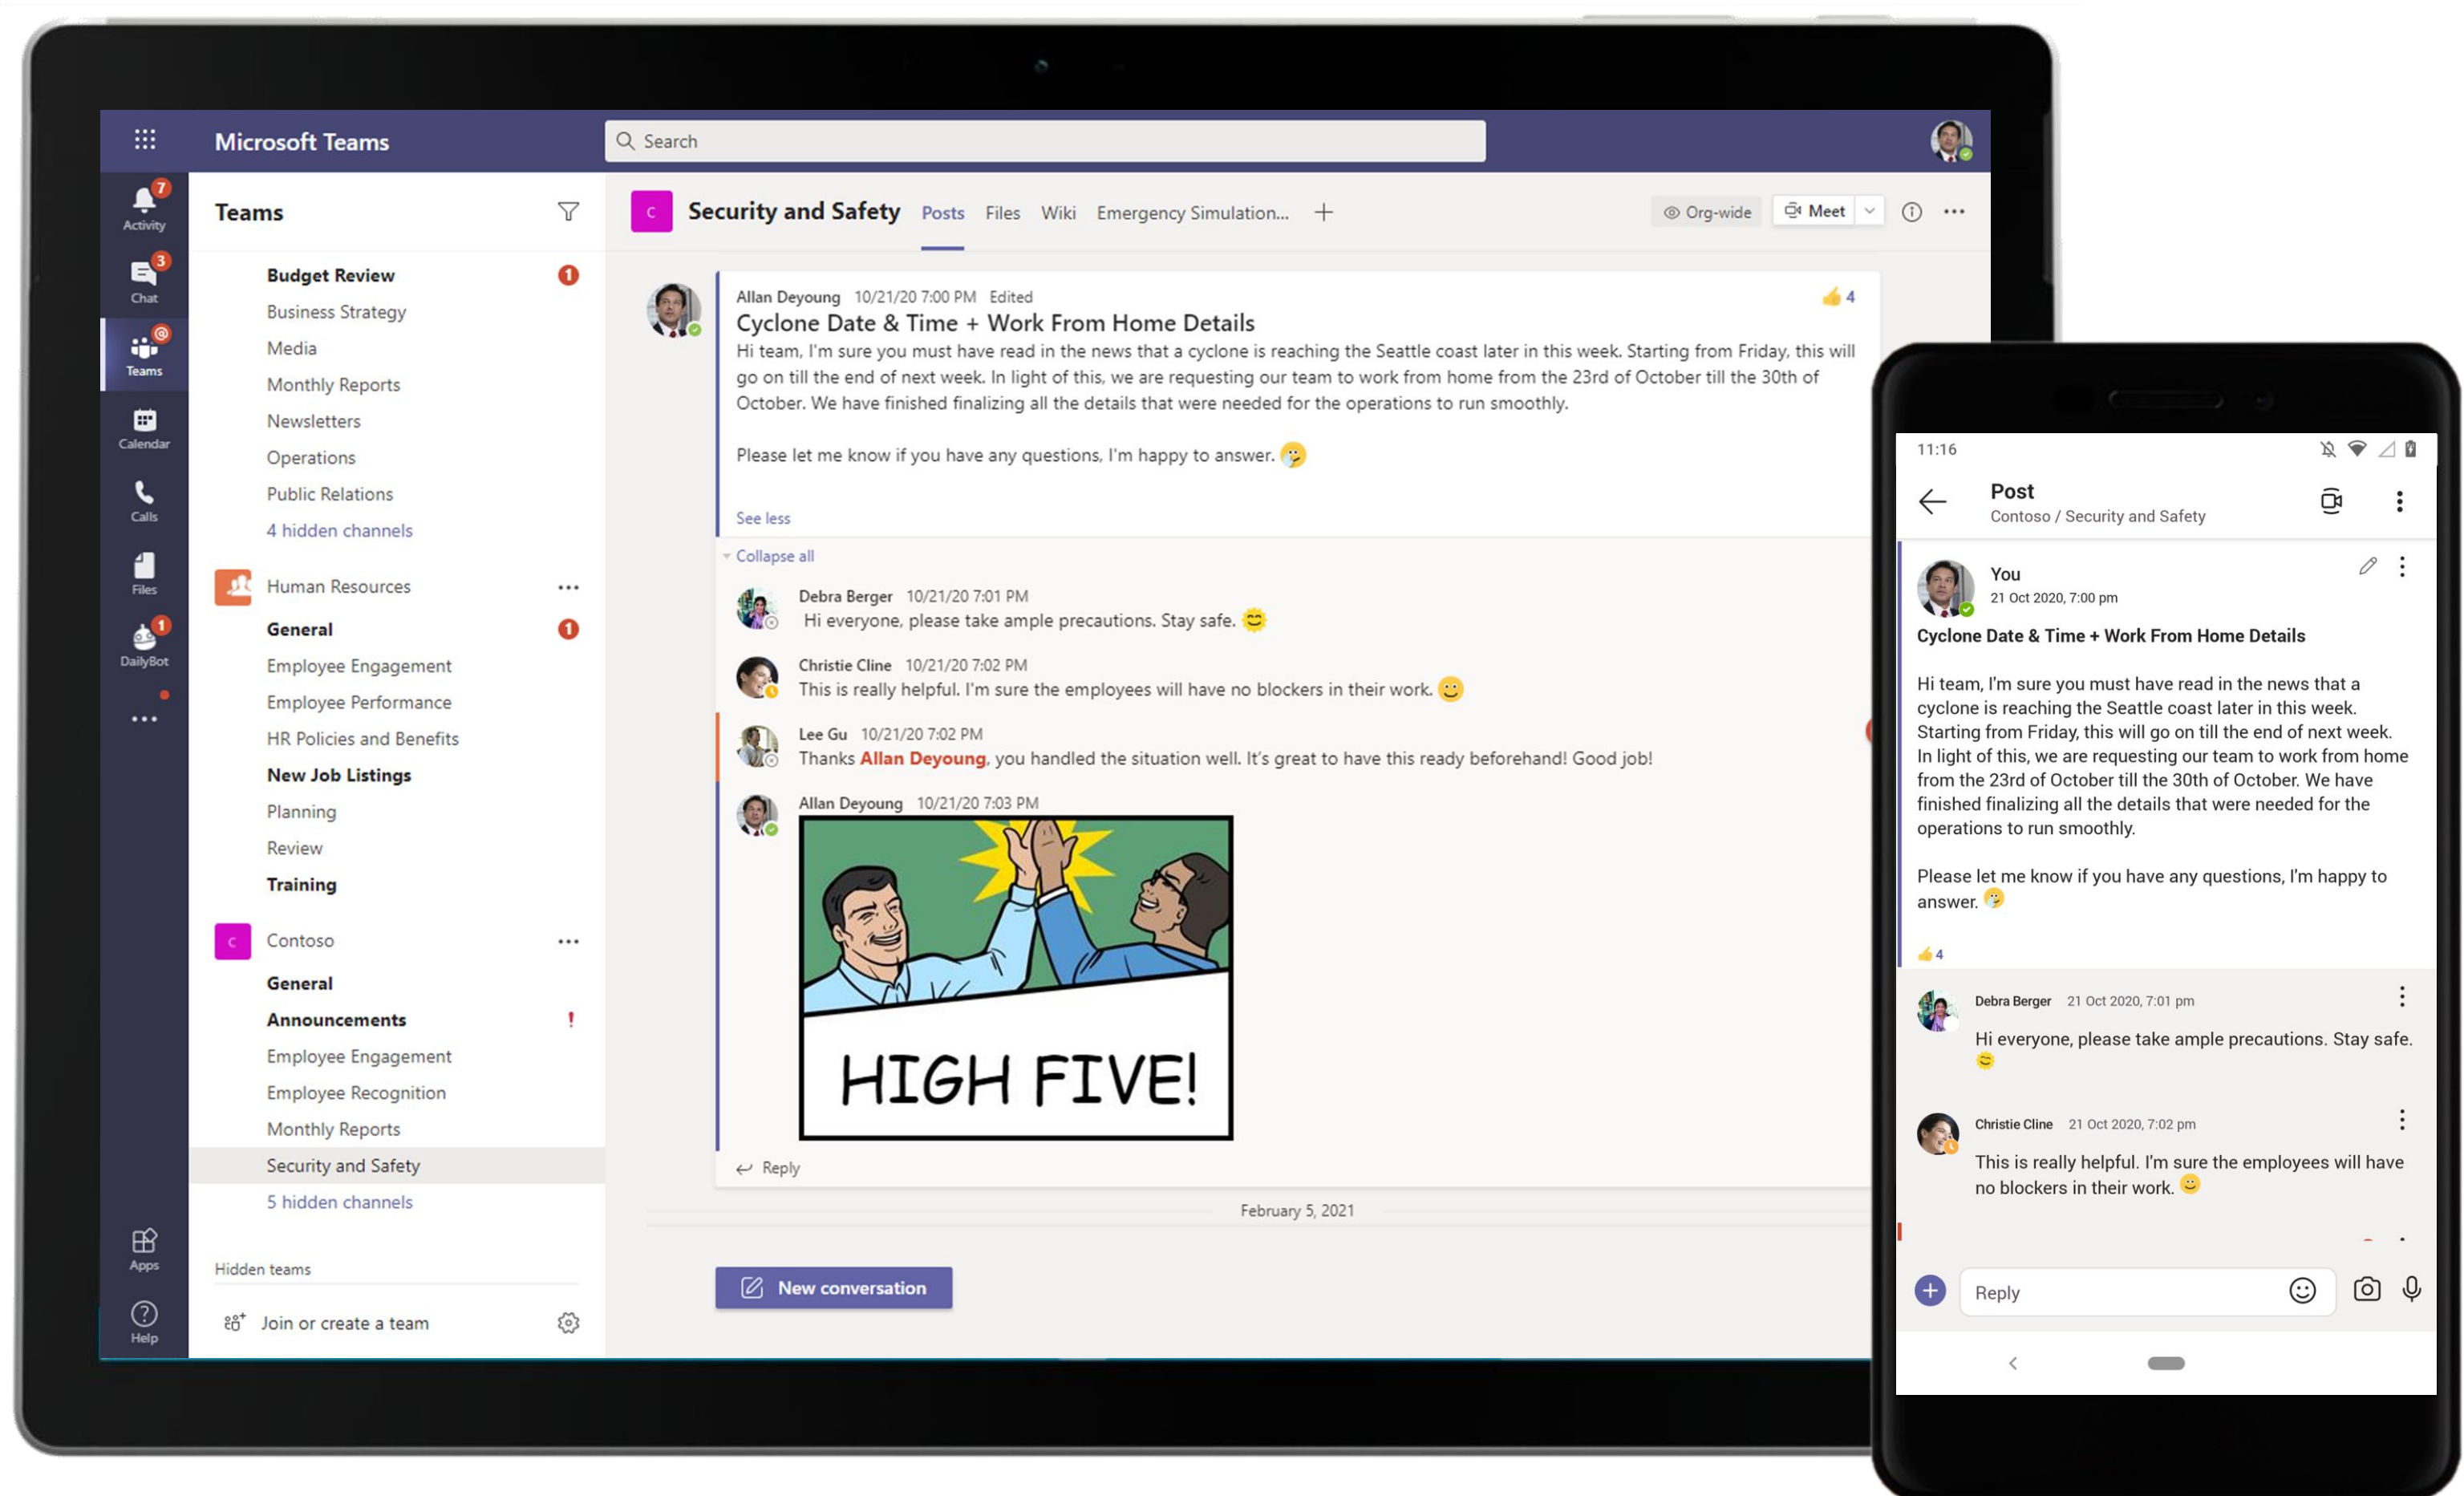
Microsoft Teams

Search

7
Activity
3
Chat
Teams
Calendar
Calls
Files
1
DailyBot
...
Apps
Help

Teams

Budget Review 1
Business Strategy
Media
Monthly Reports
Newsletters
Operations
Public Relations
4 hidden channels

Human Resources ...
General 1
Employee Engagement
Employee Performance
HR Policies and Benefits
New Job Listings
Planning
Review
Training

C Contoso ...
General
Announcements !
Employee Engagement
Employee Recognition
Monthly Reports
Security and Safety
5 hidden channels

Hidden teams

Join or create a team

C Security and Safety Posts Files Wiki Emergency Simulation... +
Org-wide Meet

Allan Deyoung 10/21/20 7:00 PM Edited 4
Cyclone Date & Time + Work From Home Details
Hi team, I'm sure you must have read in the news that a cyclone is reaching the Seattle coast later in this week. Starting from Friday, this will go on till the end of next week. In light of this, we are requesting our team to work from home from the 23rd of October till the 30th of October. We have finished finalizing all the details that were needed for the operations to run smoothly.

Please let me know if you have any questions, I'm happy to answer.

See less

Collapse all

Debra Berger 10/21/20 7:01 PM
Hi everyone, please take ample precautions. Stay safe.

Christie Cline 10/21/20 7:02 PM
This is really helpful. I'm sure the employees will have no blockers in their work.

Lee Gu 10/21/20 7:02 PM
Thanks Allan Deyoung, you handled the situation well. It's great to have this ready beforehand! Good job!

Allan Deyoung 10/21/20 7:03 PM
HIGH FIVE!

Reply

February 5, 2021

New conversation

11:16
Post
Contoso / Security and Safety

You
21 Oct 2020, 7:00 pm
Cyclone Date & Time + Work From Home Details

Hi team, I'm sure you must have read in the news that a cyclone is reaching the Seattle coast later in this week. Starting from Friday, this will go on till the end of next week. In light of this, we are requesting our team to work from home from the 23rd of October till the 30th of October. We have finished finalizing all the details that were needed for the operations to run smoothly.

Please let me know if you have any questions, I'm happy to answer.

4

Debra Berger 21 Oct 2020, 7:01 pm
Hi everyone, please take ample precautions. Stay safe.

Christie Cline 21 Oct 2020, 7:02 pm
This is really helpful. I'm sure the employees will have no blockers in their work.

Reply